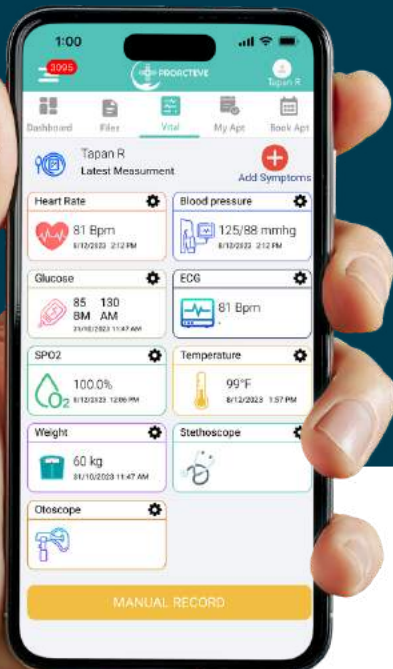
1:00

3095

PROACTEVE

Tapan R

Dashboard

Files

Vital

My Apt

Book Apt

Tapan R
Latest Measurment

Add Symptoms

Heart Rate

81 Bpm
8/12/2023 2:12 PM

Blood pressure

125/88 mmhg
8/12/2023 2:12 PM

Glucose

85 BM
130 AM
31/10/2023 11:47 AM

ECG

81 Bpm

SPO2

100.0%
8/12/2023 12:06 PM

Temperature

99°F
8/12/2023 1:57 PM

Weight

60 kg
31/10/2023 11:47 AM

Stethoscope

Otoscope

MANUAL RECORD